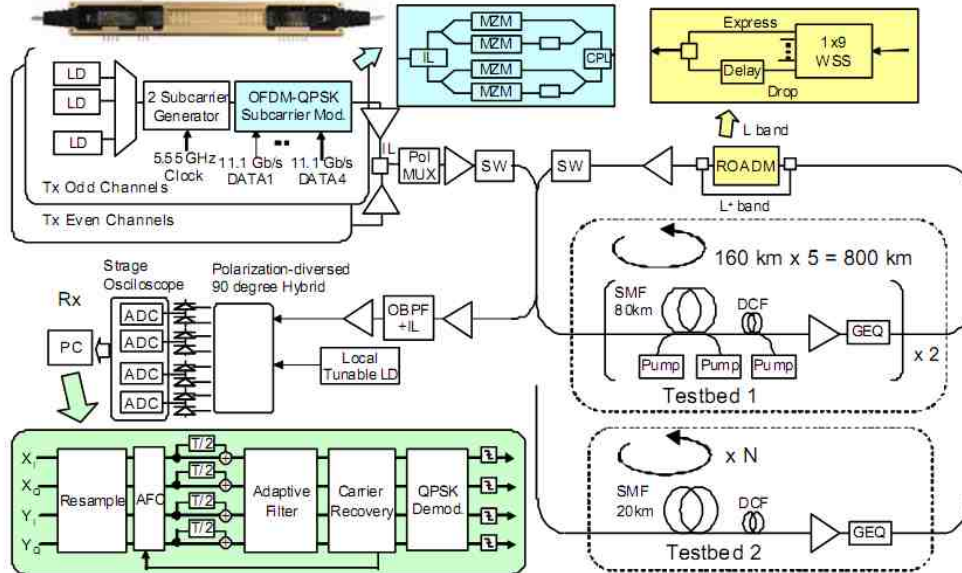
MZM
MZM
MZM
MZM
IL
CPL

Express
1x9 WSS
Delay
Drop
L band

LD
LD
LD
2 Subcarrier Generator
OFDM-QPSK Subcarrier Mod.
5.55 GHz Clock
11.1 Gb/s DATA1
11.1 Gb/s DATA4
Tx Odd Channels
Tx Even Channels
IL
Pol MUX
SW
SW
ROADM
L+ band

160 km x 5 = 800 km
SMF 80km
DCF
Pump
Pump
Pump
GEQ
x 2
Testbed 1

Strage Osciloscope
Rx
Polarization-diversed 90 degree Hybrid
OBPF +IL
PC
ADC
ADC
ADC
ADC
Local Tunable LD

x N
SMF 20km
DCF
GEQ
Testbed 2

$X_I$
$X_Q$
$Y_I$
$Y_Q$
Resample
AFC
T/2
T/2
T/2
T/2
Adaptive Filter
Carrier Recovery
QPSK Demod.